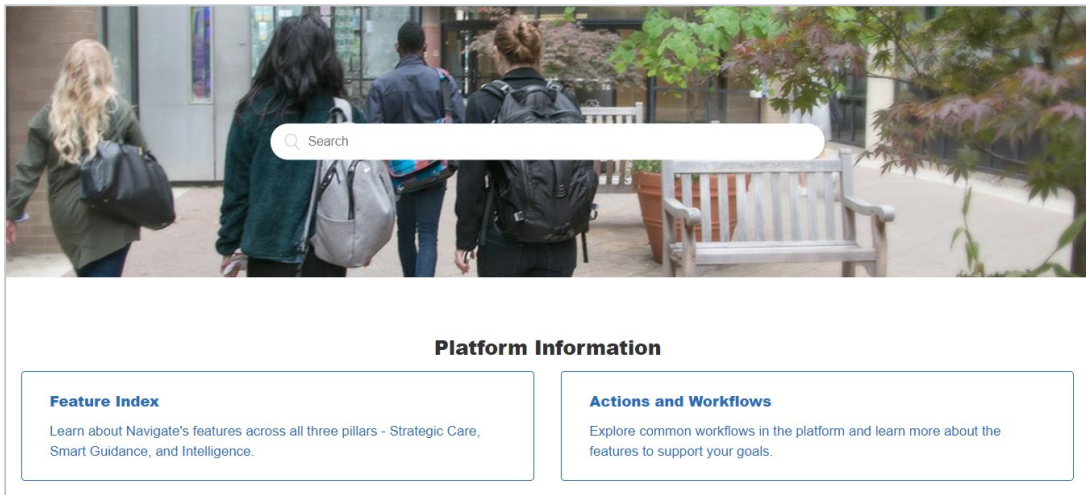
Search

Platform Information

Feature Index

Learn about Navigate's features across all three pillars - Strategic Care, Smart Guidance, and Intelligence.

Actions and Workflows

Explore common workflows in the platform and learn more about the features to support your goals.